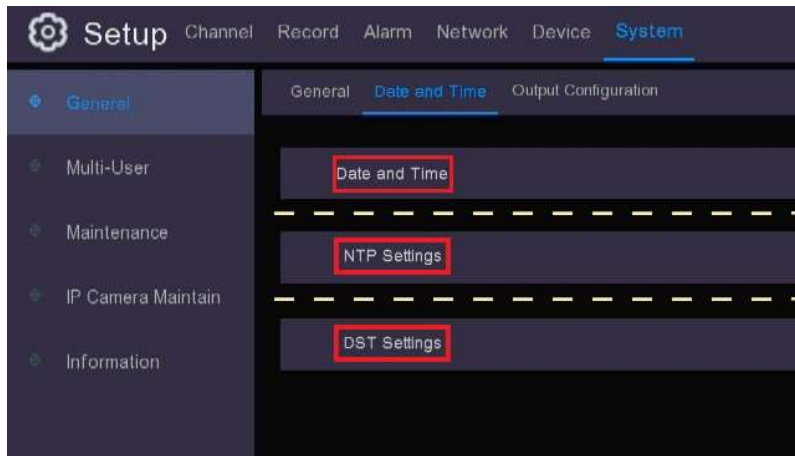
Setup Channel Record Alarm Network Device System

General

Multi-User

Maintenance

IP Camera Maintain

Information

General Date and Time Output Configuration

Date and Time

NTP Settings

DST Settings